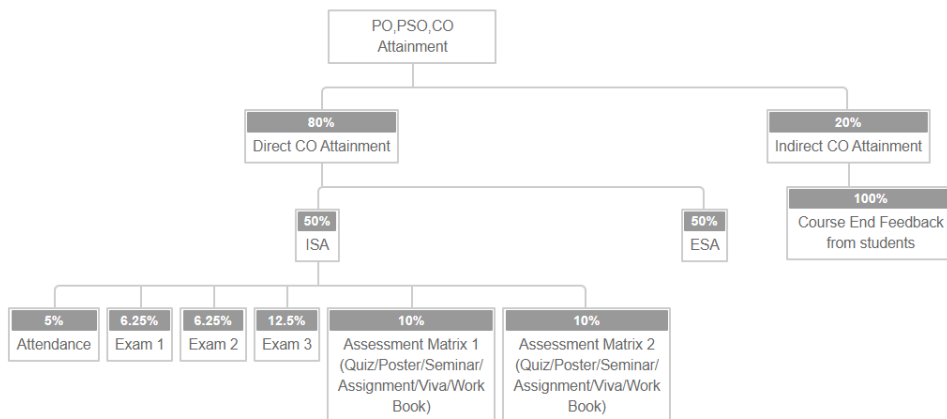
PO,PSO,CO Attainment

80%
Direct CO Attainment

20%
Indirect CO Attainment

50%
ISA

50%
ESA

100%
Course End Feedback from students

5%
Attendance

6.25%
Exam 1

6.25%
Exam 2

12.5%
Exam 3

10%
Assessment Matrix 1 (Quiz/Poster/Seminar/ Assignment/Viva/Work Book)

10%
Assessment Matrix 2 (Quiz/Poster/Seminar/ Assignment/Viva/Work Book)